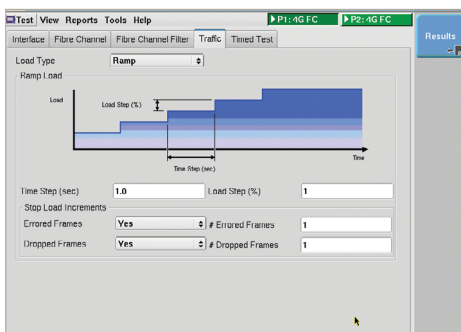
Test View Reports Tools Help

P1: 4G FC

P2: 4G FC

Results

Interface | Fibre Channel | Fibre Channel Filter | Traffic | Timed Test

Load Type Ramp

Ramp Load

Load

Load Step (%)

Time Step (sec)

Time

Time Step (sec) 1.0

Load Step (%) 1

Stop Load Increments

Errored Frames Yes

# Errored Frames 1

Dropped Frames Yes

# Dropped Frames 1